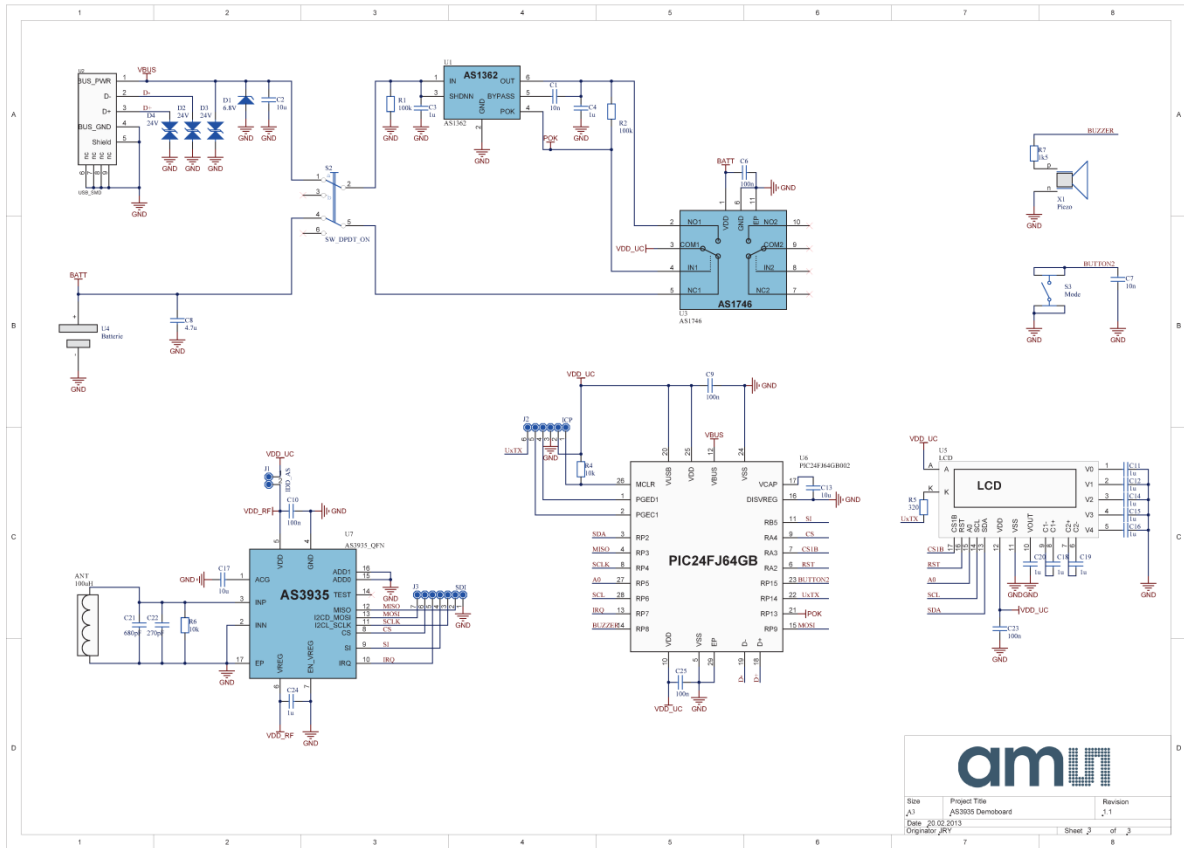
1 2 3 4 5 6 7 8

A

B

C

D

U2
BUS_PWR 1
D- 2
D+ 3
BUS_GND 4
Shield 5
USB_SMD

VBUS
D-
D+
D4 24V
D2 24V
D3 24V
D1 6.8V
C2 10u
GND GND GND GND GND GND

U1
AS1362
IN OUT
SHDNN BYPASS
GND
POK
AS1362
R1 100k
C3 1u
C1 10n
C4 1u
R2 100k
POK
GND GND GND GND

S2
SW_DPDT_ON

BATT
C6 100n
GND
U3 AS1746
NO1 NO2
COM1 COM2
IN1 IN2
NC1 NC2
VDD GND EP
VDD_UC

BATT
U4 Batterie
C8 4.7u
GND GND

BUZZER
R7 1k5
X1 Piezo
GND

BUTTON2
S3 Mode
C7 10n
GND GND GND

VDD_UC
C9 100n
GND
J2 ICP
UxTX
R4 10k
VBUS
U6 PIC24FJ64GB002
MCLR VCAP
PGED1 DISVREG
PGEC1
C13 10u
GND
PIC24FJ64GB
RB5 SI
RA4 CS
RA3 CS1B
RA2 RST
RP15 BUTTON2
RP14 UxTX
RP13 POK
RP9 MOSI
SDA RP2
MISO RP3
SCLK RP4
A0 RP5
SCL RP6
IRQ RP7
BUZZER RP8
VUSB VDD VBUS VSS
VDD VSS EP D- D+
C25 100n
VDD_UC GND

VDD_UC
J1 ISO_AS
C10 100n
VDD_RF
GND
U7 AS3935_QFN
AS3935
ANT 100uH
C21 680pF
C22 270pF
R6 10k
C17 10u
GND
ACG INP INN EP
ADD1 ADD0 TEST MISO MOSI I2CD_MOSI I2CL_SCLK CS SI IRQ
VREG EN_VREG
C24 1u
VDD_RF GND
J3 SDI
MISO MOSI SCLK CS SI IRQ
GND

VDD_UC
U5 LCD
R5 320
UxTX
LCD
A K
V0 V1 V2 V3 V4
C11 1u C12 1u C14 1u C15 1u C16 1u
CS1B RST A0 SCL SDA VDD VSS VOUT C1- C1+ C2+ C2-
C20 1u C18 1u C19 1u
CS1B
RST
A0
SCL
SDA
VDD_UC
C23 100n
GND GND GND

am

Size A3
Project Title AS3935 Demoboard
Revision 1.1
Date 20.02.2013
Originator JRY
Sheet 3 of 3